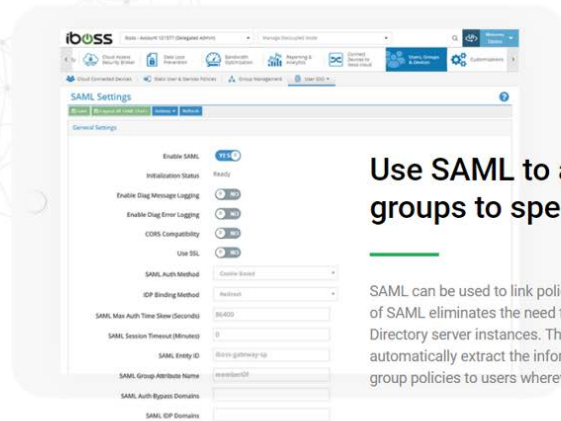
iboss

iboss - Account 121077 (Delegated Admin)

Manage Decrypted Mode

Welcome Admin

Cloud Access Security Broker

Data Loss Prevention

Bandwidth Optimization

Reporting & Analytics

Connect Devices to iboss cloud

Users, Groups & Devices

Customizations

Cloud Connected Devices

Static User & Device Policies

Group Management

User SSO

SAML Settings

Save

Configure IdP SAML

Actions

Refresh

General Settings

Enable SAML

YES

Initialization Status

Ready

Enable Diag Message Logging

NO

Enable Diag Error Logging

NO

CORS Compatibility

NO

Use SSL

NO

SAML Auth Method

Cookie Based

IDP Binding Method

Redirect

SAML Max Auth Time Skew (Seconds)

86400

SAML Session Timeout (Minutes)

0

SAML Entity ID

iboss-gateway-sp

SAML Group Attribute Name

memberOf

SAML Auth Bypass Domains

SAML IDP Domains

Use SAML to a groups to spe

SAML can be used to link polic of SAML eliminates the need f Directory server instances. Th automatically extract the infor group policies to users wheret